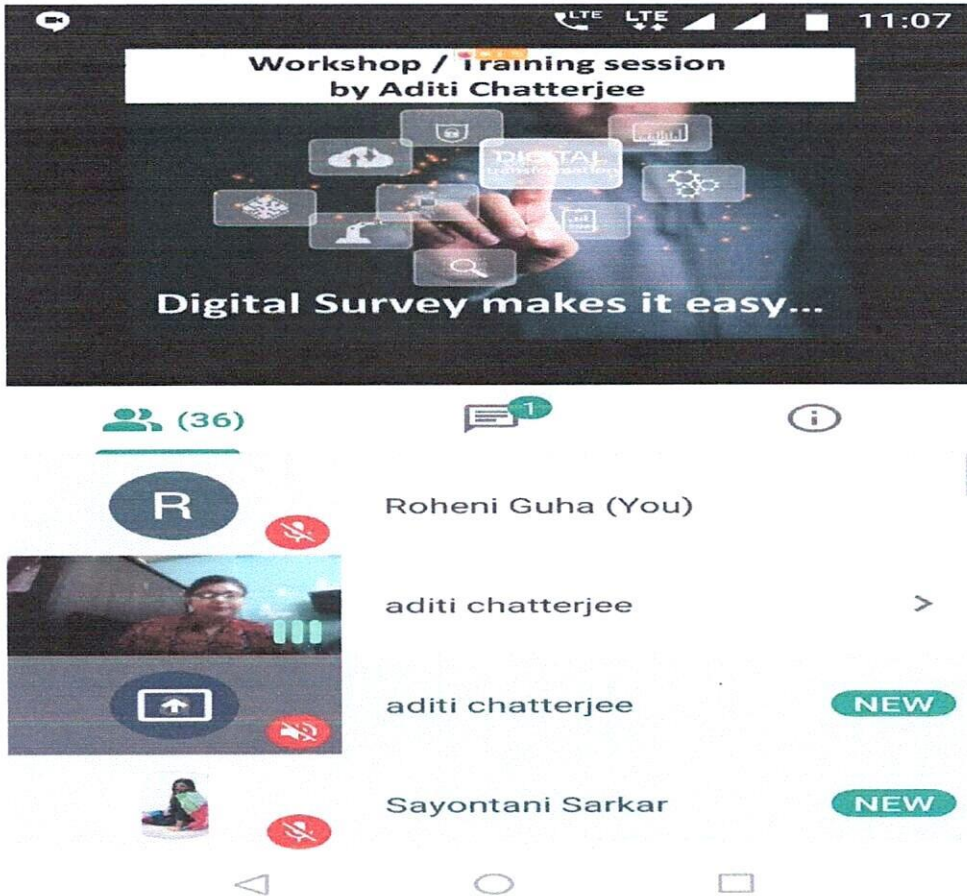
LTE LTE 11:07

Workshop / Training session
by Aditi Chatterjee

DIGITAL transformation

Digital Survey makes it easy...

(36)

1

R

Roheni Guha (You)

aditi chatterjee

aditi chatterjee

NEW

Sayontani Sarkar

NEW